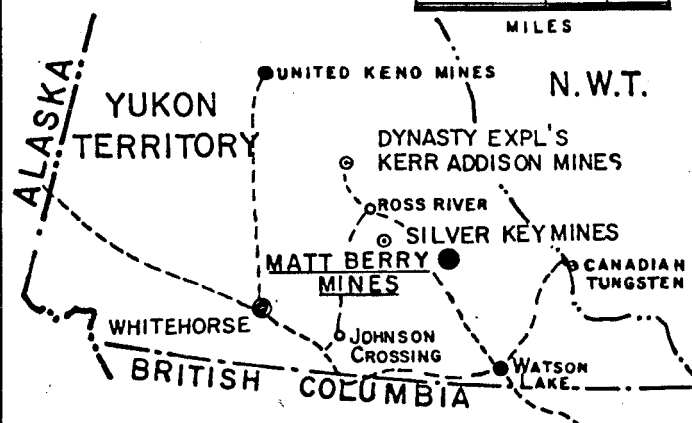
MILES

UNITED KENO MINES

N.W.T.

YUKON TERRITORY

ALASKA

DYNASTY EXPL'S KERR ADDISON MINES

ROSS RIVER

SILVER KEY MINES

MATT BERRY MINES

CANADIAN TUNGSTEN

WHITEHORSE

JOHNSON CROSSING

WATSON LAKE

BRITISH COLUMBIA